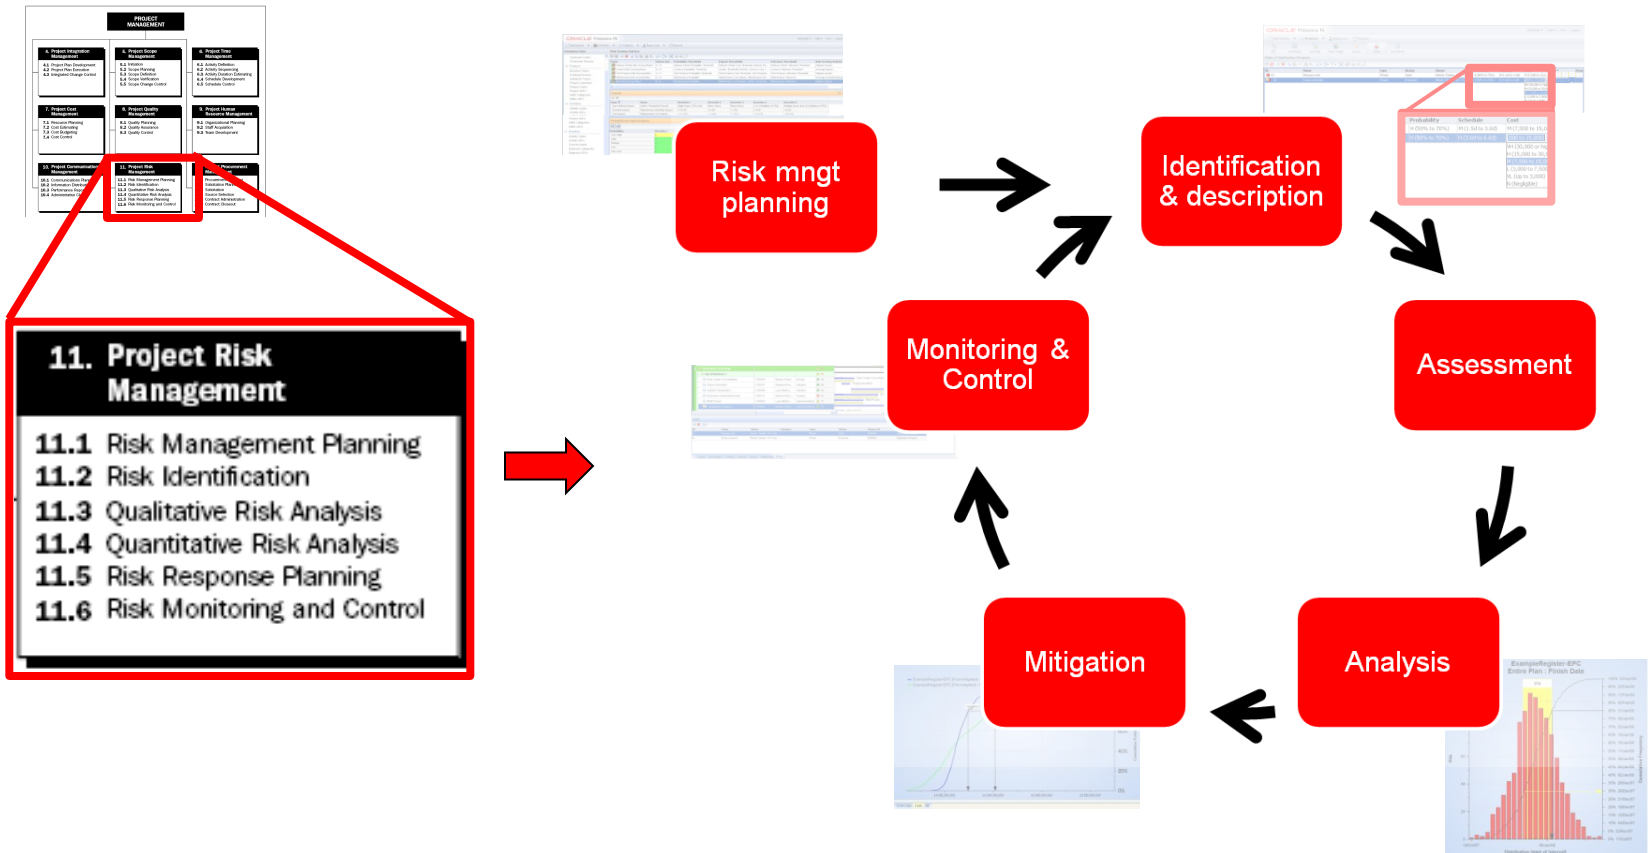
PROJECT MANAGEMENT

4. Project Integration Management
5. Project Scope Management
6. Project Time Management
7. Project Cost Management
8. Project Quality Management
9. Project Human Resource Management
10. Project Communications Management
11. Project Risk Management
12. Project Procurement Management

11. Project Risk Management

11.1 Risk Management Planning
11.2 Risk Identification
11.3 Qualitative Risk Analysis
11.4 Quantitative Risk Analysis
11.5 Risk Response Planning
11.6 Risk Monitoring and Control

Risk mngt planning

Identification & description

Assessment

Analysis

Mitigation

Monitoring & Control

Probability
Schedule
Cost

ExampleRegister-EPC
Entire Plan : Finish Date